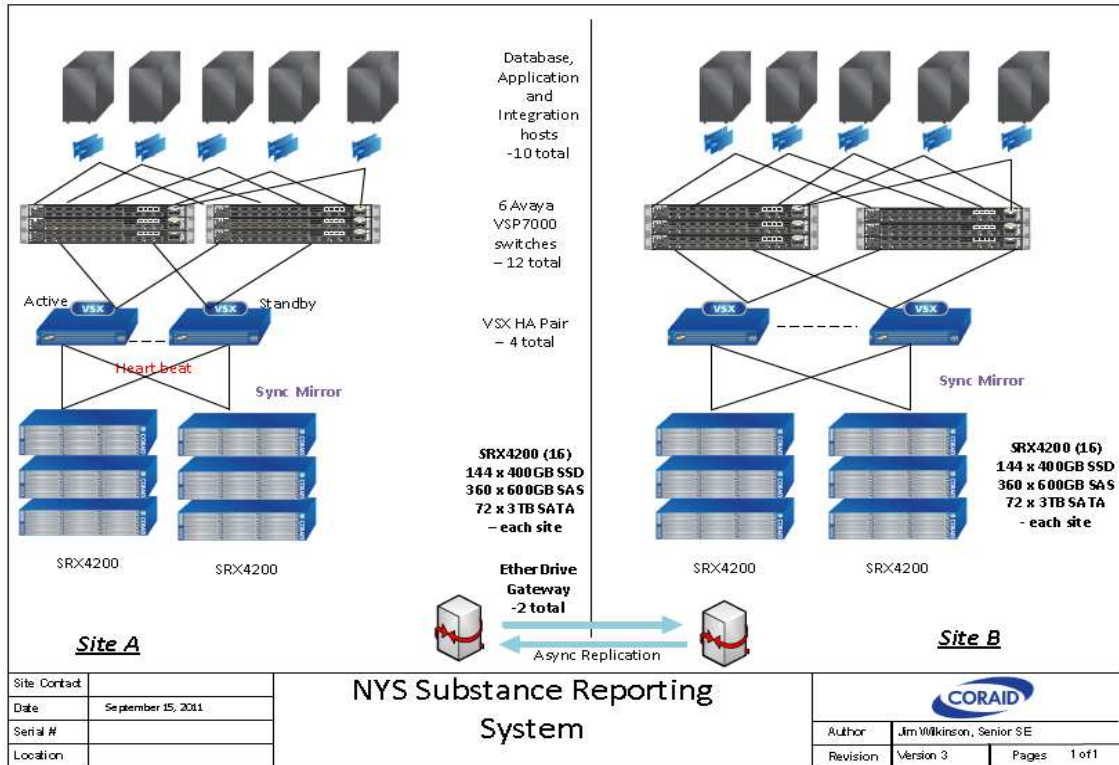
Database, Application and Integration hosts -10 total

6 Avaya VSP7000 switches – 12 total

Active VSX VSX Standby

Heart beat

Sync Mirror

VSX HA Pair – 4 total

VSX VSX

Sync Mirror

SRX4200 (16)
144 x 400GB SSD
360 x 600GB SAS
72 x 3TB SATA
– each site

SRX4200 (16)
144 x 400GB SSD
360 x 600GB SAS
72 x 3TB SATA
- each site

SRX4200 SRX4200

EtherDrive Gateway -2 total

SRX4200 SRX4200

Site A

Async Replication

Site B

| Site Contact | | NYS Substance Reporting System | CORAID | |
|---|---|---|---|---|
| Date | September 15, 2011 | | | |
| Serial # | | | Author | Jim Wilkinson, Senior SE |
| Location | | | Revision | Version 3 Pages 1 of 1 |